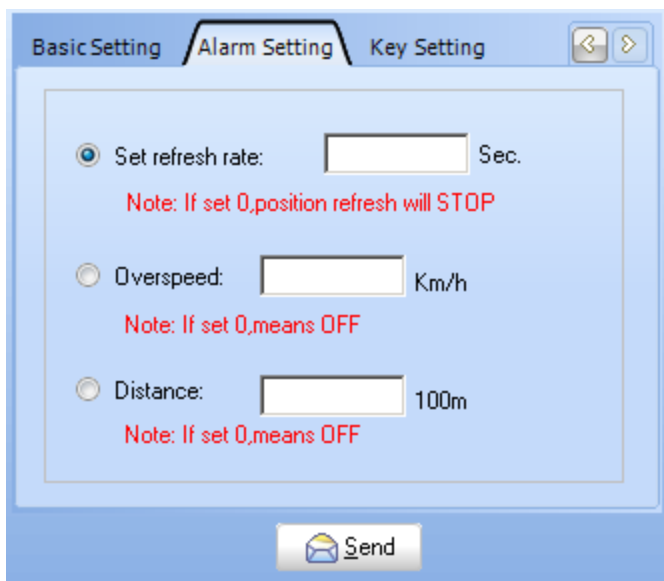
Basic Setting | Alarm Setting | Key Setting

Set refresh rate: Sec.

Note: If set 0,position refresh will STOP

Overspeed: Km/h

Note: If set 0,means OFF

Distance: 100m

Note: If set 0,means OFF

Send